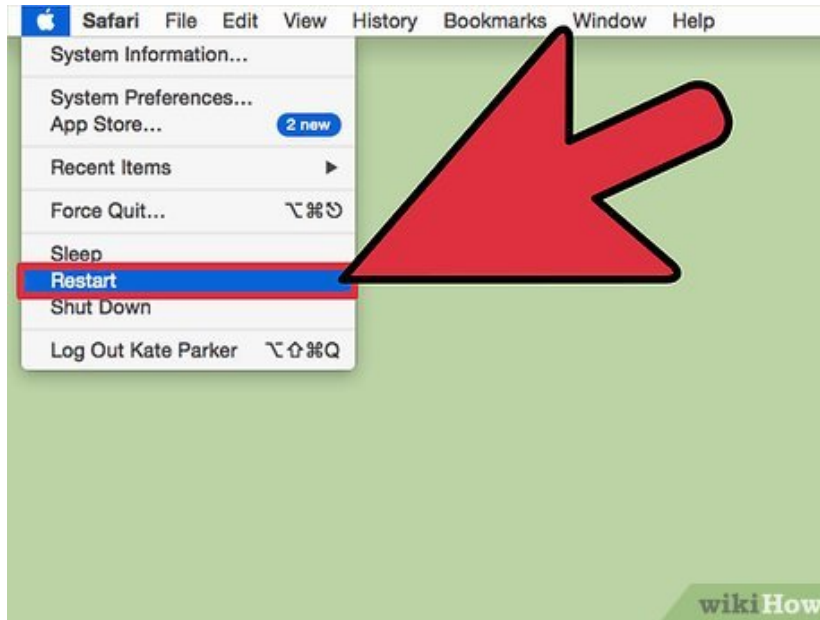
Safari File Edit View History Bookmarks Window Help

System Information...

System Preferences...
App Store... 2 new

Recent Items ▶

Force Quit... ⌥⌘⎋

Sleep
Restart
Shut Down

Log Out Kate Parker ⌥⇧⌘Q

wikiHow